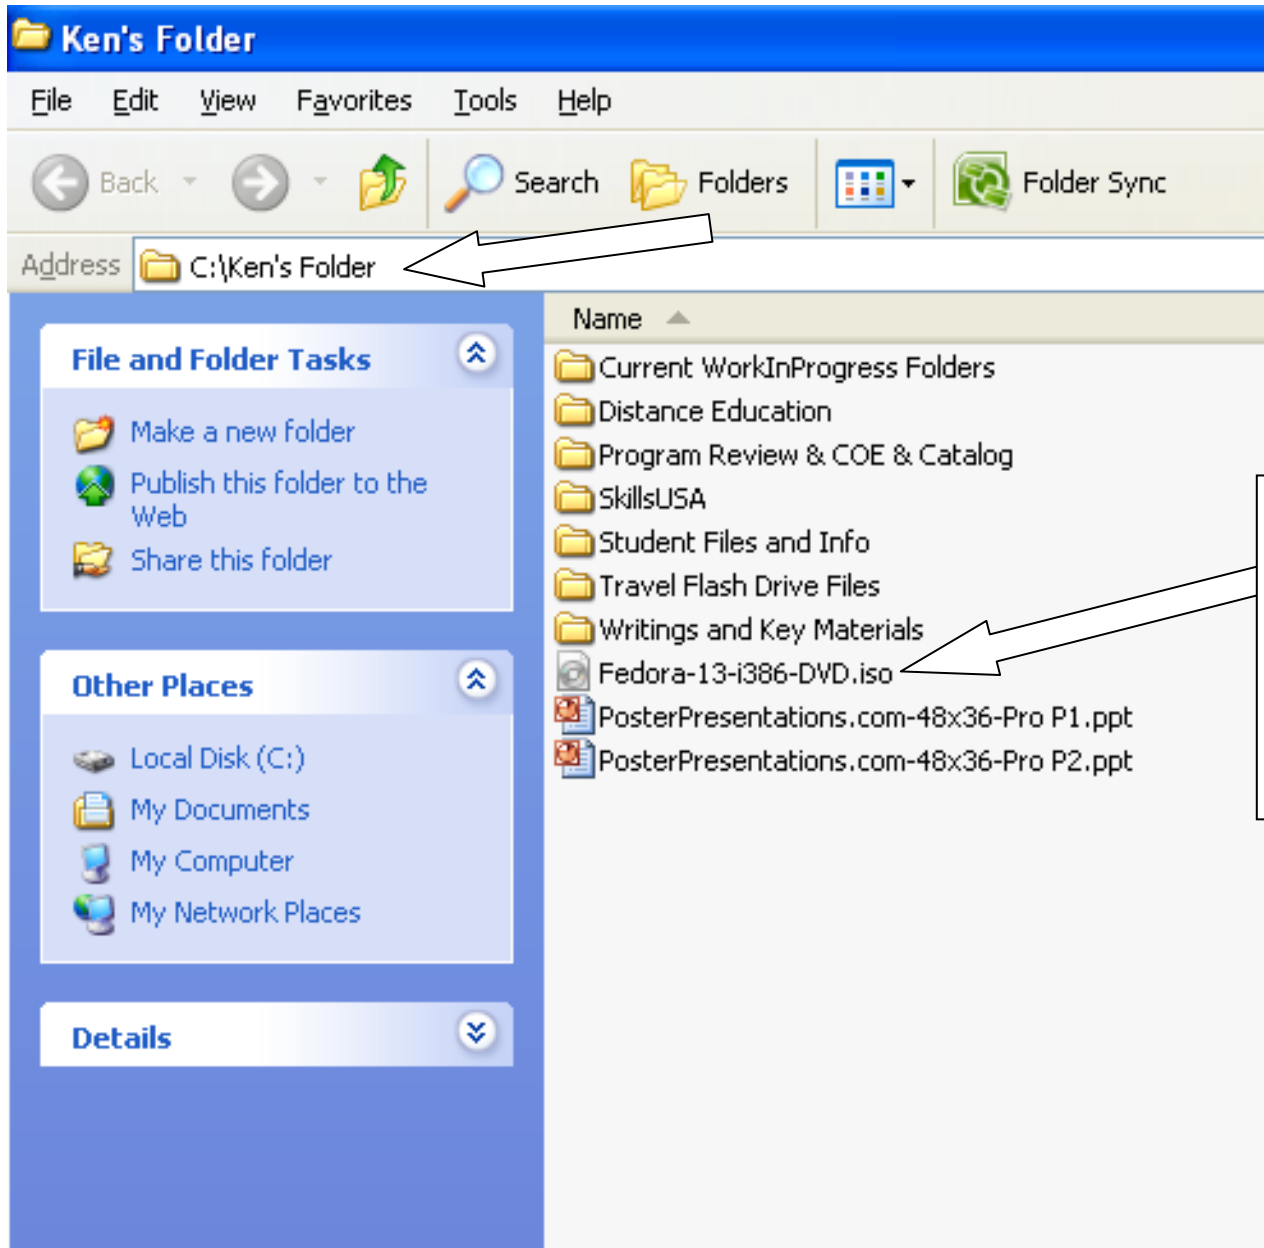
Ken's Folder

File Edit View Favorites Tools Help

Back Search Folders Folder Sync

Address C:\Ken's Folder

File and Folder Tasks

Make a new folder
Publish this folder to the Web
Share this folder

Other Places

Local Disk (C:)
My Documents
My Computer
My Network Places

Details

Name

Current WorkInProgress Folders
Distance Education
Program Review & COE & Catalog
SkillsUSA
Student Files and Info
Travel Flash Drive Files
Writings and Key Materials
Fedora-13-i386-DVD.iso
PosterPresentations.com-48x36-Pro P1.ppt
PosterPresentations.com-48x36-Pro P2.ppt